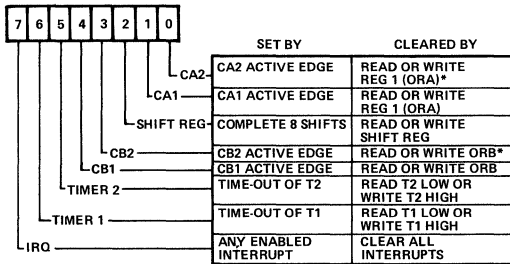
| 7 | 6 | 5 | 4 | 3 | 2 | 1 | 0 |
|---|---|---|---|---|---|---|---|

| | SET BY | CLEARED BY |
|---|---|---|
| CA2 | CA2 ACTIVE EDGE | READ OR WRITE REG 1 (ORA)* |
| CA1 | CA1 ACTIVE EDGE | READ OR WRITE REG 1 (ORA) |
| SHIFT REG | COMPLETE 8 SHIFTS | READ OR WRITE SHIFT REG |
| CB2 | CB2 ACTIVE EDGE | READ OR WRITE ORB* |
| CB1 | CB1 ACTIVE EDGE | READ OR WRITE ORB |
| TIMER 2 | TIME-OUT OF T2 | READ T2 LOW OR WRITE T2 HIGH |
| TIMER 1 | TIME-OUT OF T1 | READ T1 LOW OR WRITE T1 HIGH |
| IRQ | ANY ENABLED INTERRUPT | CLEAR ALL INTERRUPTS |